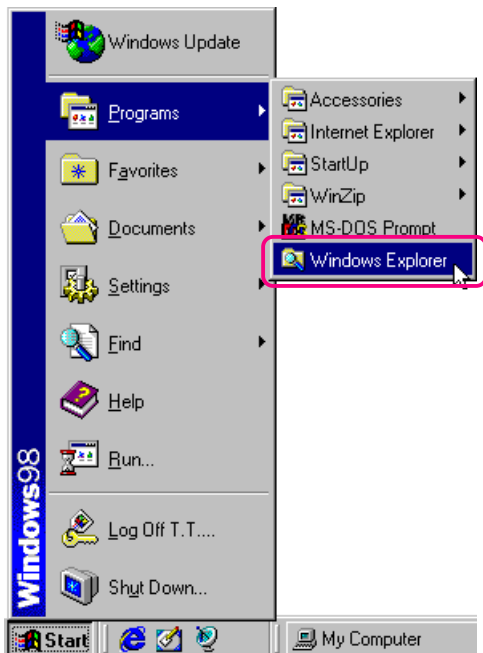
Windows Update
Programs
Favorites
Documents
Settings
Find
Help
Run...
Log Off T.T....
Shut Down...
Windows98

Accessories
Internet Explorer
StartUp
WinZip
MS-DOS Prompt
Windows Explorer

Start
My Computer